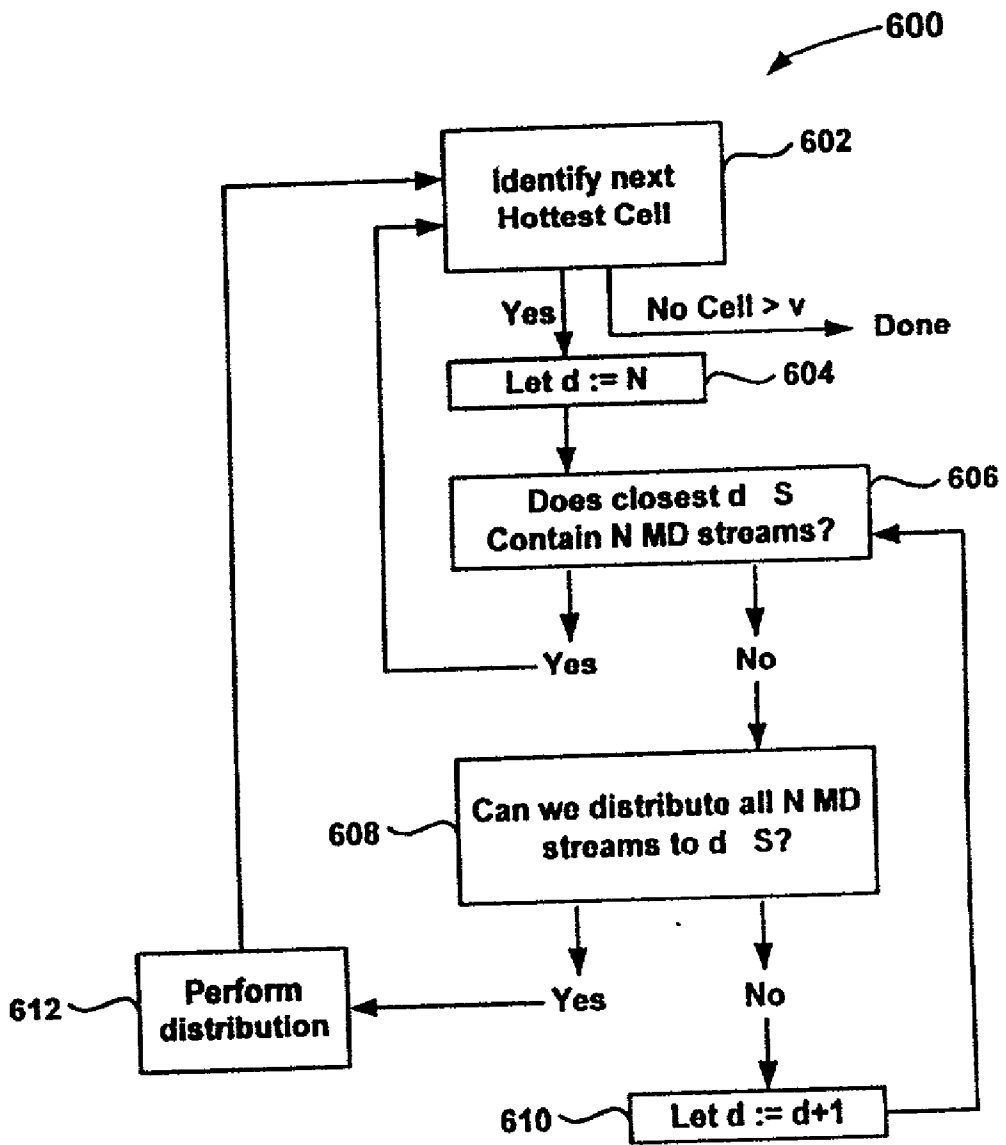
600

Identify next Hottest Cell

602

Yes

No Cell > v

Done

Let d := N

604

Does closest d S Contain N MD streams?

606

Yes

No

Can we distribute all N MD streams to d S?

608

Yes

No

Perform distribution

612

Let d := d+1

610